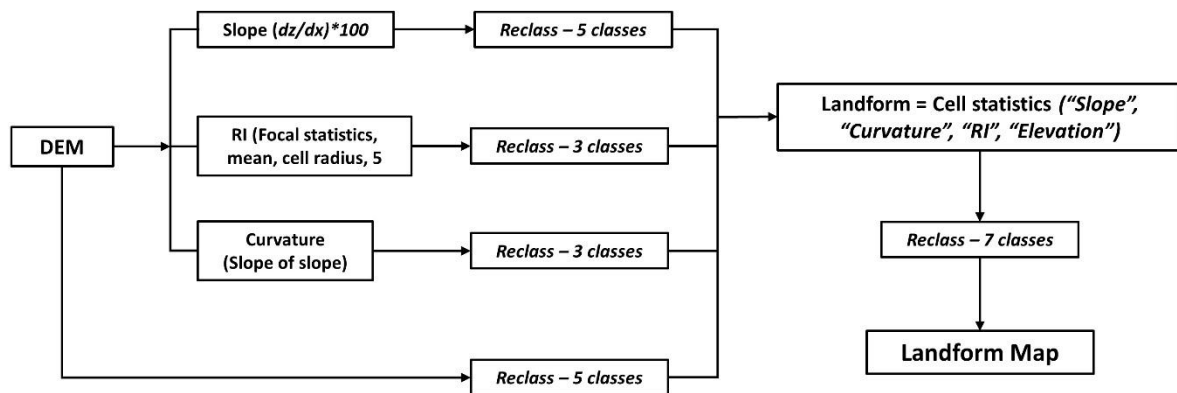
DEM

Slope (dz/dx)*100

Reclass – 5 classes

RI (Focal statistics, mean, cell radius, 5

Reclass – 3 classes

Curvature (Slope of slope)

Reclass – 3 classes

Reclass – 5 classes

Landform = Cell statistics ("Slope", "Curvature", "RI", "Elevation")

Reclass – 7 classes

Landform Map